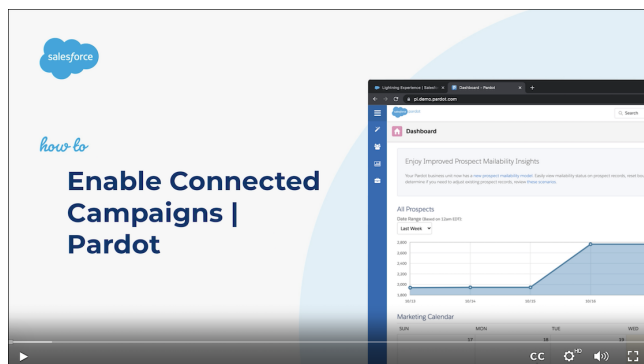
salesforce

how to

Enable Connected Campaigns | Pardot

Lightning Experience | Salesfo... Dashboard | Pardot

pi.demo.pardot.com

pardot

Search

Dashboard

Enjoy Improved Prospect Mailability Insights

Your Pardot business unit now has a new prospect mailability model. Easily view mailability status on prospect records. determine if you need to adjust existing prospect records, review these scenarios.

All Prospects

Date Range (Based on 12am EDT)

Last Week

2,800
2,600
2,400
2,200
2,000
1,800

Marketing Calendar

SUN
MON
TUE
WED

27
28
29

CC
HD